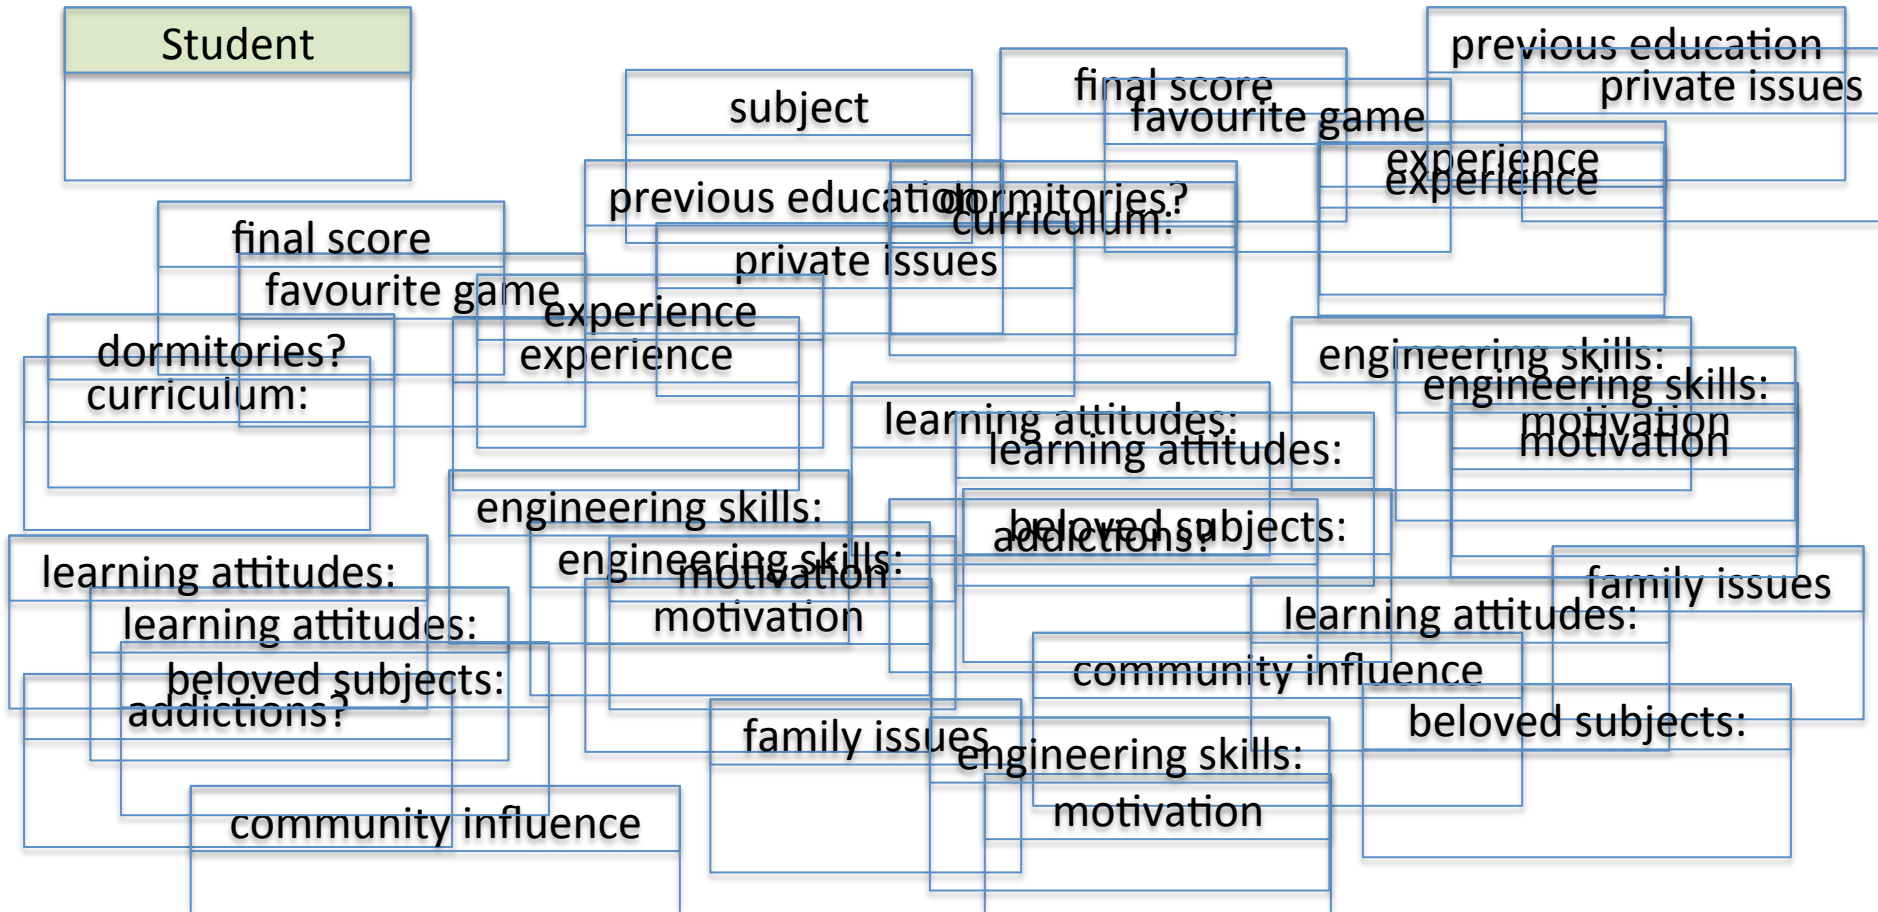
Student

subject

previous education

dormitories?

curriculum:

final score

favourite game

previous education

private issues

experience

experience

final score

favourite game

private issues

experience

experience

dormitories?

curriculum:

engineering skills:

engineering skills:

motivation

motivation

learning attitudes:

learning attitudes:

engineering skills:

engineering skills:

motivation

motivation

beloved subjects:

addictions?

learning attitudes:

learning attitudes:

beloved subjects:

addictions?

family issues

learning attitudes:

community influence

beloved subjects:

family issues

engineering skills:

motivation

community influence